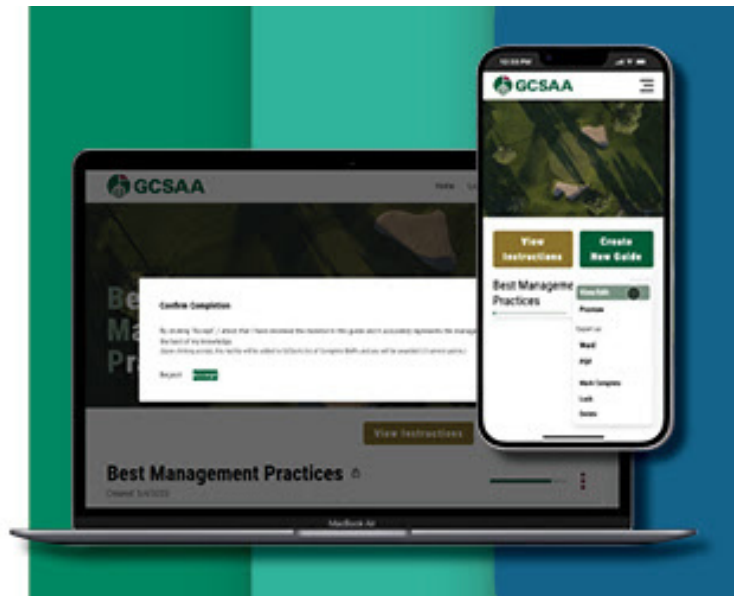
GCSAA

Home

Be
Ma
Pr

Confirm Completion

By clicking "Accept", I attest that I have reviewed the material in this guide and it accurately represents the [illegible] the best of my knowledge.
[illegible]

Reject Accept

View Instructions

Best Management Practices

Created: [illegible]

MacBook Air

GCSAA

View Instructions

Create New Guide

Best Manageme
Practices

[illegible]

Preview

Export as

Word

PDF

Mark Complete

Lock

Delete